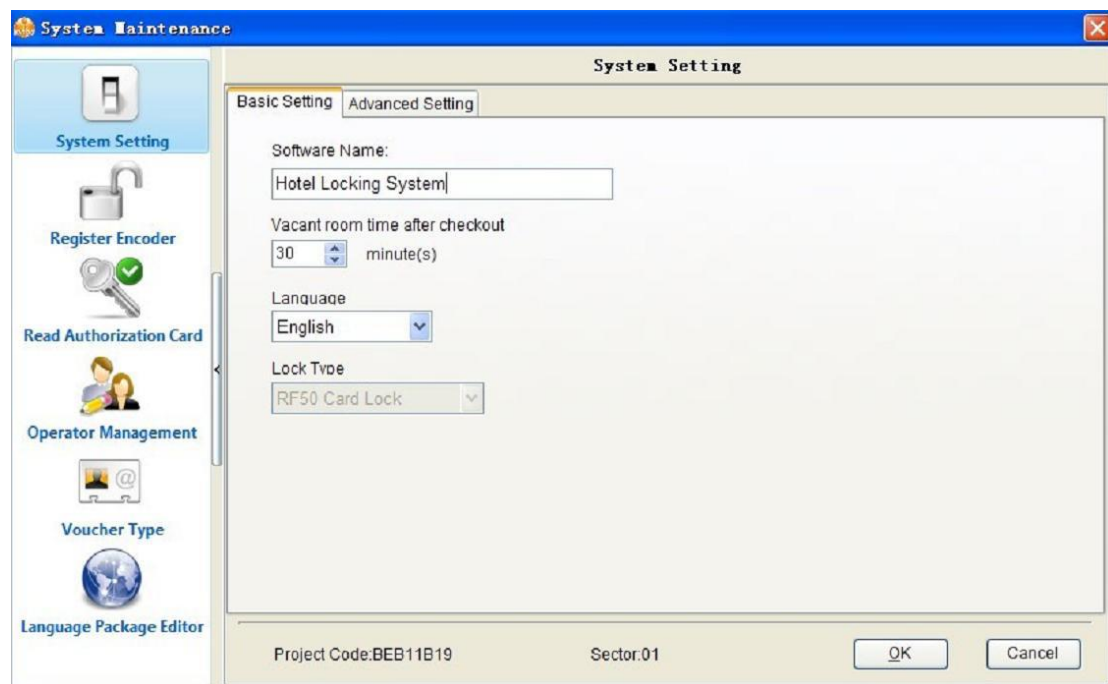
System Maintenance

System Setting

Register Encoder

Read Authorization Card

Operator Management

Voucher Type

Language Package Editor

System Setting

Basic Setting | Advanced Setting

Software Name:

Hotel Locking System

Vacant room time after checkout

30 minute(s)

Language

English

Lock Type

RF50 Card Lock

Project Code:BEB11B19

Sector:01

OK

Cancel